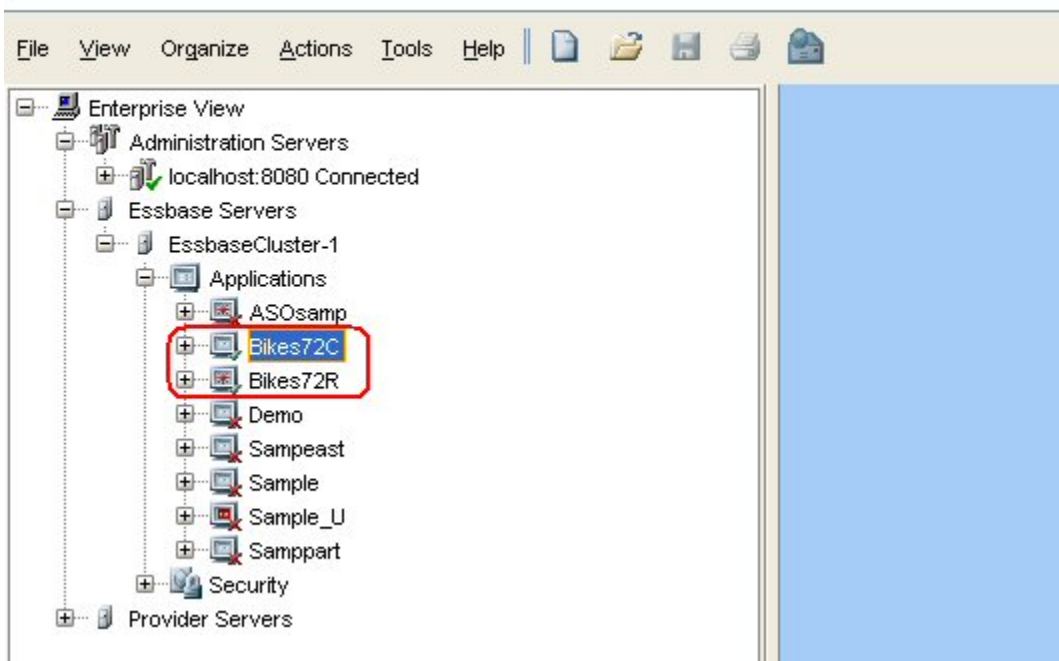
File View Organize Actions Tools Help

Enterprise View
Administration Servers
localhost:8080 Connected
Essbase Servers
EssbaseCluster-1
Applications
ASOsamp
Bikes72C
Bikes72R
Demo
Sampeast
Sample
Sample_U
Samppart
Security
Provider Servers